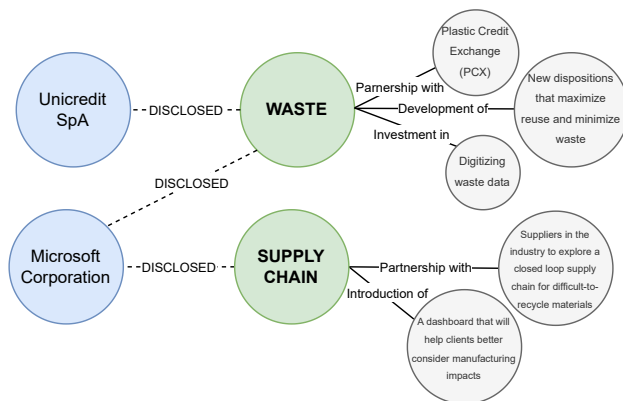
Unicredit SpA

DISCLOSED

WASTE

Parnership with

Plastic Credit Exchange (PCX)

Development of

New dispositions that maximize reuse and minimize waste

Investment in

Digitizing waste data

DISCLOSED

Microsoft Corporation

DISCLOSED

SUPPLY CHAIN

Partnership with

Suppliers in the industry to explore a closed loop supply chain for difficult-to-recycle materials

Introduction of

A dashboard that will help clients better consider manufacturing impacts